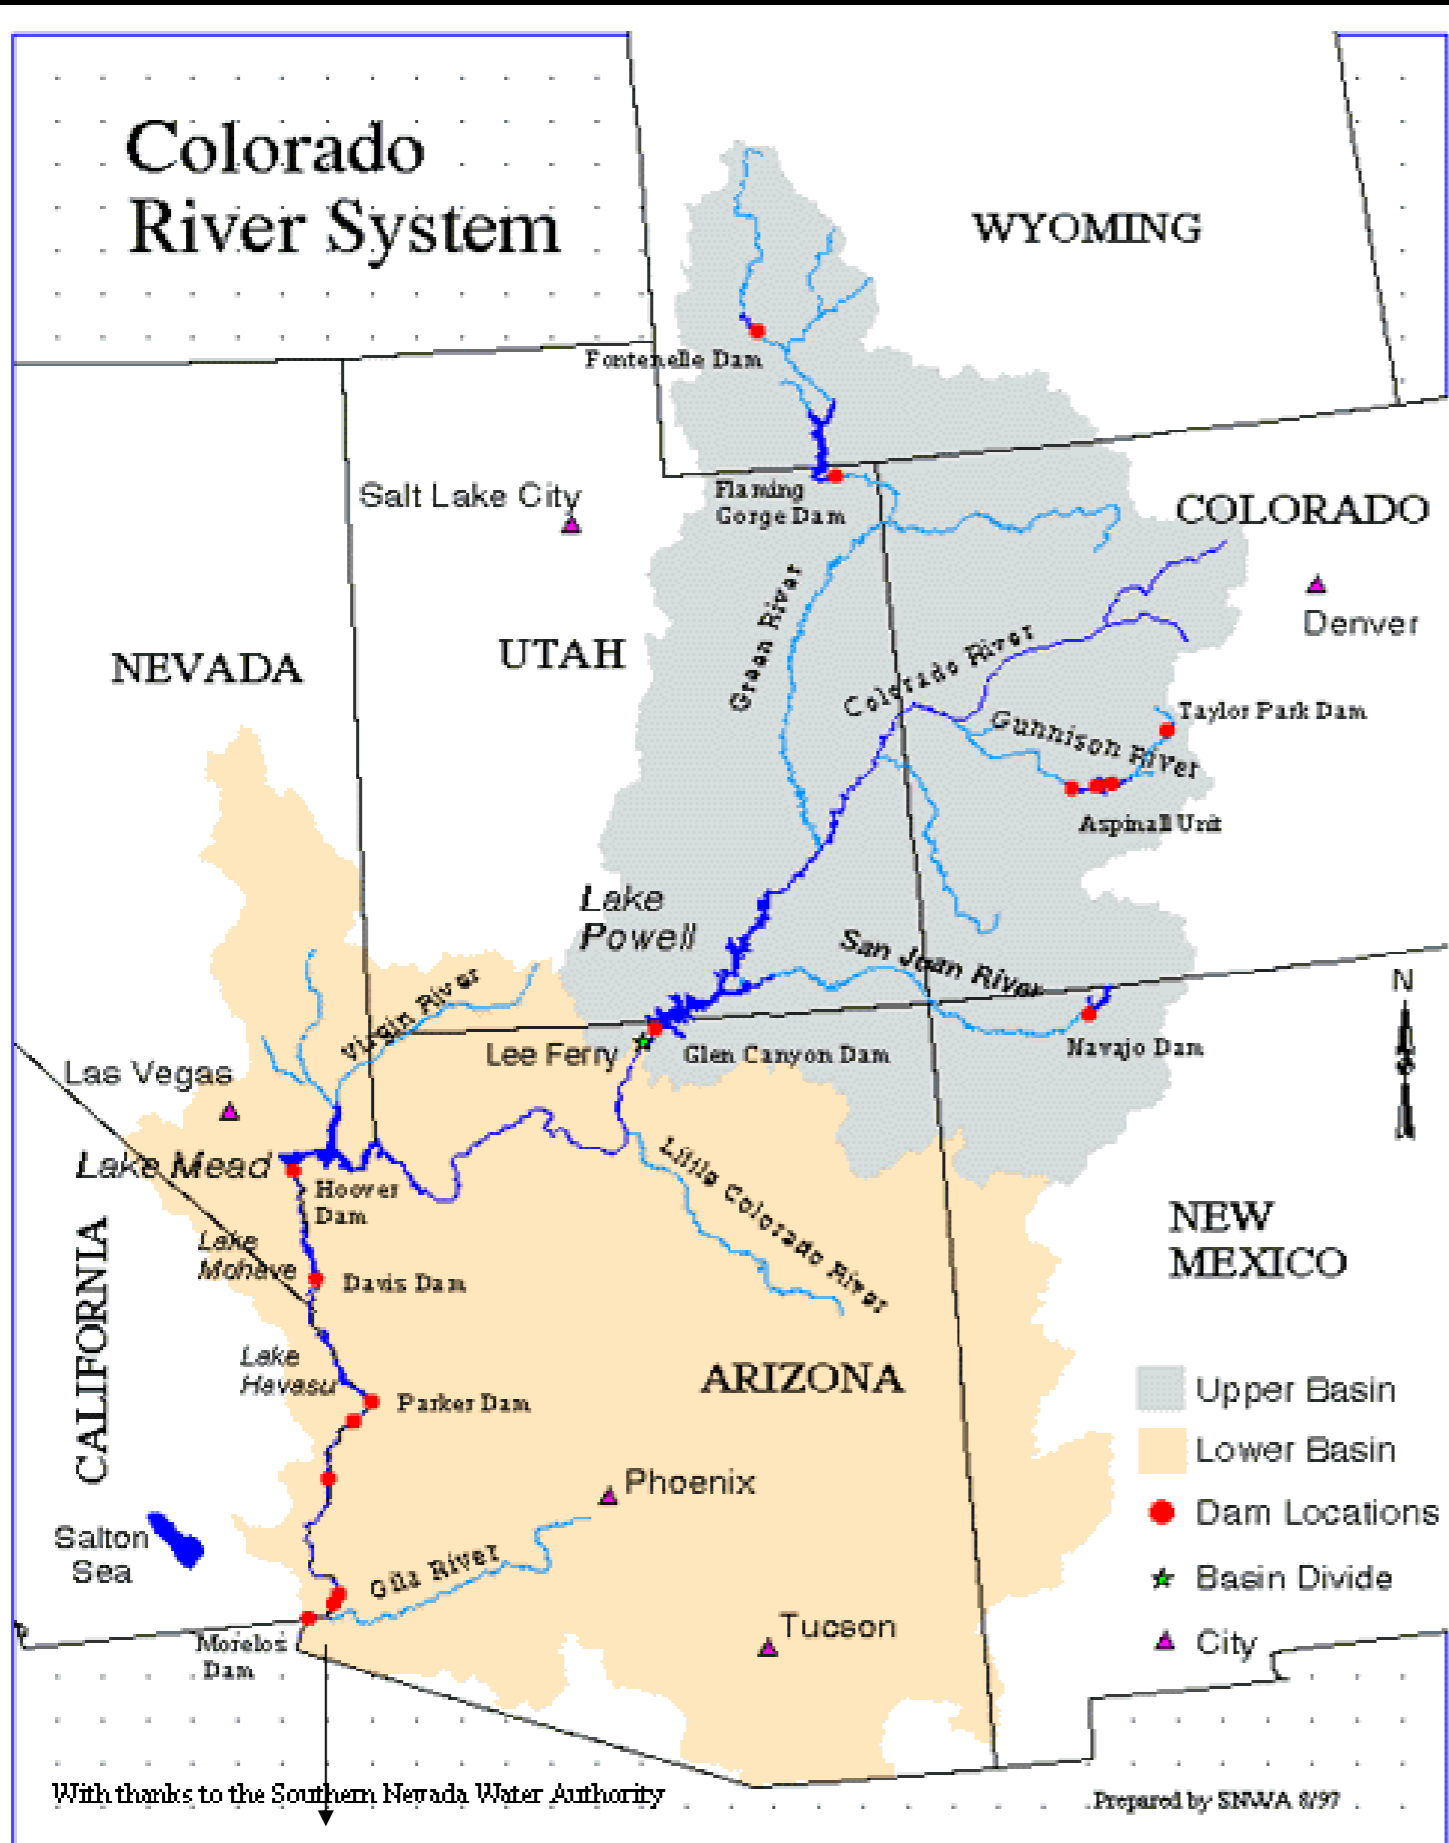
Colorado River System

WYOMING

Fontenelle Dam

Salt Lake City

Flaming Gorge Dam

COLORADO

Denver

NEVADA

UTAH

Green River

Colorado River

Taylor Park Dam

Gunnison River

Aspinall Unit

Lake Powell

San Juan River

N

Virgin River

Lee Ferry

Glen Canyon Dam

Navajo Dam

Las Vegas

Lake Mead

Hoover Dam

Little Colorado River

NEW MEXICO

Lake Mohave

Davis Dam

CALIFORNIA

Lake Havasu

Parker Dam

ARIZONA

Upper Basin

Lower Basin

Dam Locations

Basin Divide

City

Phoenix

Salton Sea

Gila River

Tucson

Morelos Dam

With thanks to the Southern Nevada Water Authority

Prepared by SNWA 8/97